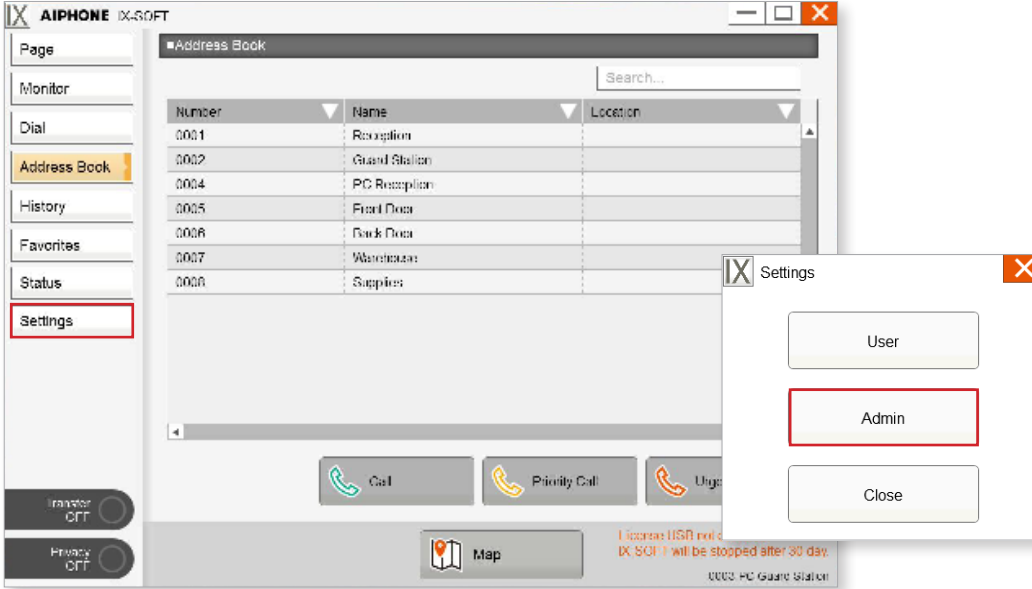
IX AIPHONE IX-SOFT

Page
Monitor
Dial
Address Book
History
Favorites
Status
Settings

Transfer OFF
Privacy OFF

■Address Book

Search...

| Number | Name | Location |
|---|---|---|
| 0001 | Reception | |
| 0002 | Guard Station | |
| 0004 | PC Reception | |
| 0005 | Front Door | |
| 0006 | Back Door | |
| 0007 | Warehouse | |
| 0008 | Supplies | |

Call
Priority Call
Urg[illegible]

Map

License USB not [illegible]
IX-SOFT will be stopped after 30 day.
0003: PC Guard Station

IX Settings

User
Admin
Close